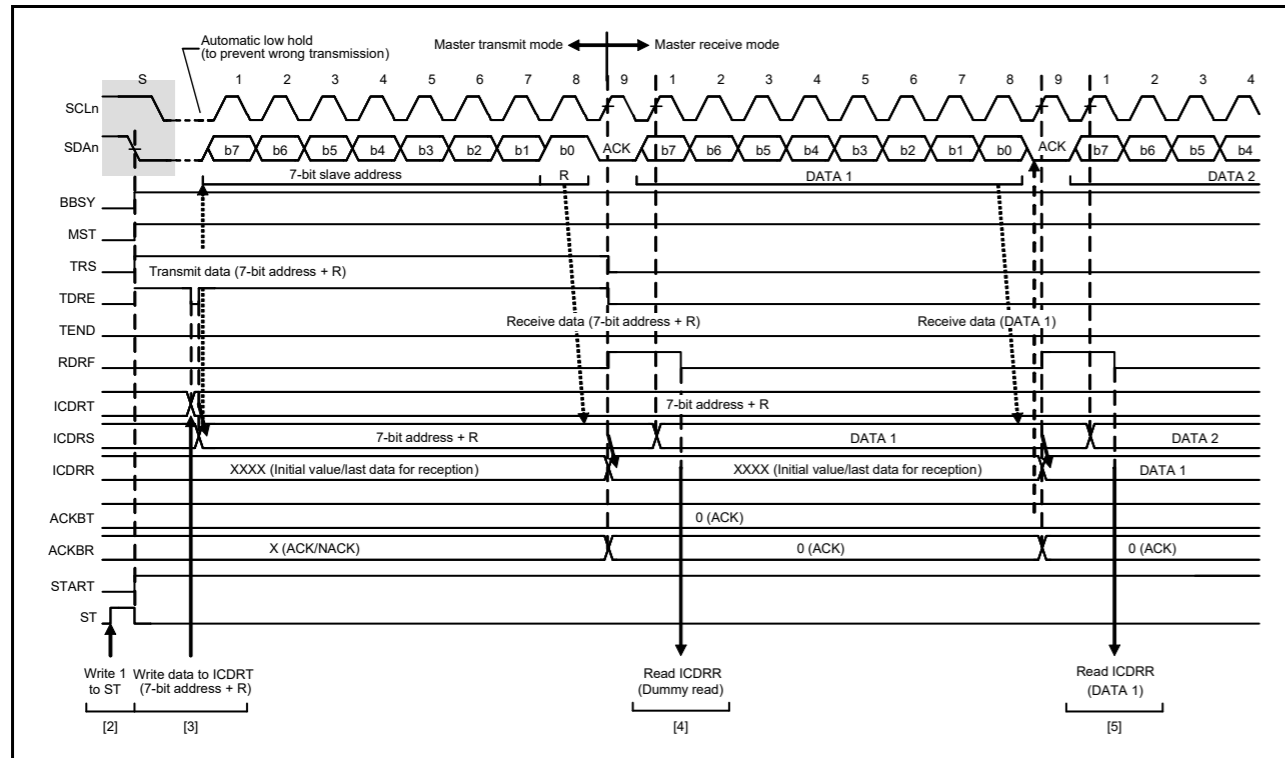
Automatic low hold
(to prevent wrong transmission)

Master transmit mode ⟷ Master receive mode

S 1 2 3 4 5 6 7 8 9 1 2 3 4 5 6 7 8 9 1 2 3 4

SCLn

SDAn b7 b6 b5 b4 b3 b2 b1 b0 ACK b7 b6 b5 b4 b3 b2 b1 b0 ACK b7 b6 b5 b4

7-bit slave address R DATA 1 DATA 2

BBSY

MST

TRS Transmit data (7-bit address + R)

TDRE

TEND Receive data (7-bit address + R) Receive data (DATA 1)

RDRF

ICDRT 7-bit address + R

ICDRS 7-bit address + R DATA 1 DATA 2

ICDRR XXXX (Initial value/last data for reception) XXXX (Initial value/last data for reception) DATA 1

ACKBT 0 (ACK)

ACKBR X (ACK/NACK) 0 (ACK) 0 (ACK)

START

ST

Write 1 to ST
[2]

Write data to ICDRT (7-bit address + R)
[3]

Read ICDRR (Dummy read)
[4]

Read ICDRR (DATA 1)
[5]